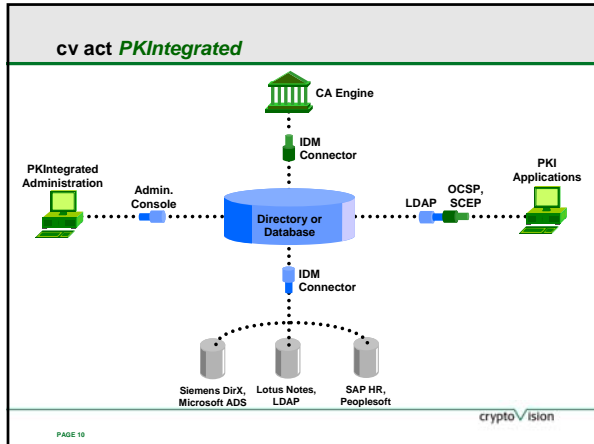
cv act PKIntegrated

CA Engine

IDM Connector

PKIntegrated Administration

Admin. Console

Directory or Database

LDAP

OCSP, SCEP

PKI Applications

IDM Connector

Siemens DirX, Microsoft ADS

Lotus Notes, LDAP

SAP HR, Peoplesoft

cryptovision

PAGE 10